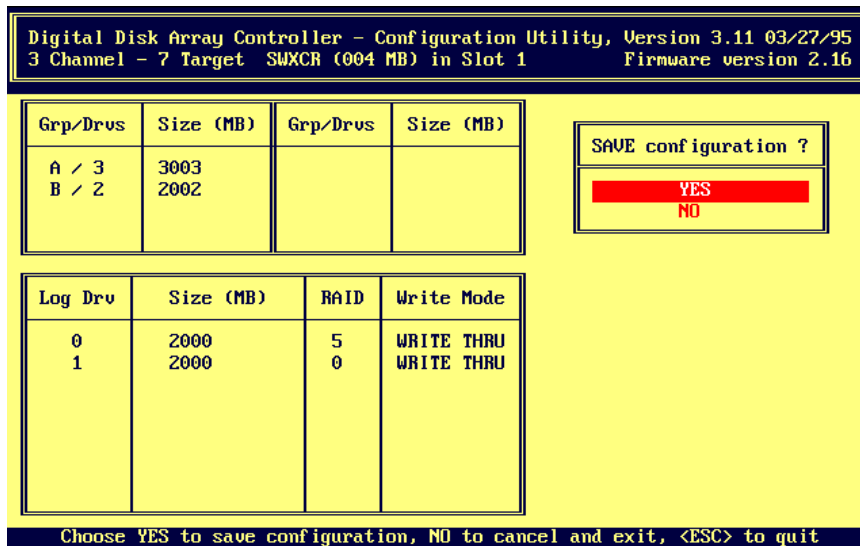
Digital Disk Array Controller - Configuration Utility, Version 3.11 03/27/95
3 Channel - 7 Target SWXCR (004 MB) in Slot 1 Firmware version 2.16

| Grp/Drvs | Size (MB) | Grp/Drvs | Size (MB) |
|---|---|---|---|
| A / 3 | 3003 | | |
| B / 2 | 2002 | | |

SAVE configuration ?

YES
NO

| Log Drv | Size (MB) | RAID | Write Mode |
|---|---|---|---|
| 0 | 2000 | 5 | WRITE THRU |
| 1 | 2000 | 0 | WRITE THRU |

Choose YES to save configuration, NO to cancel and exit, <ESC> to quit